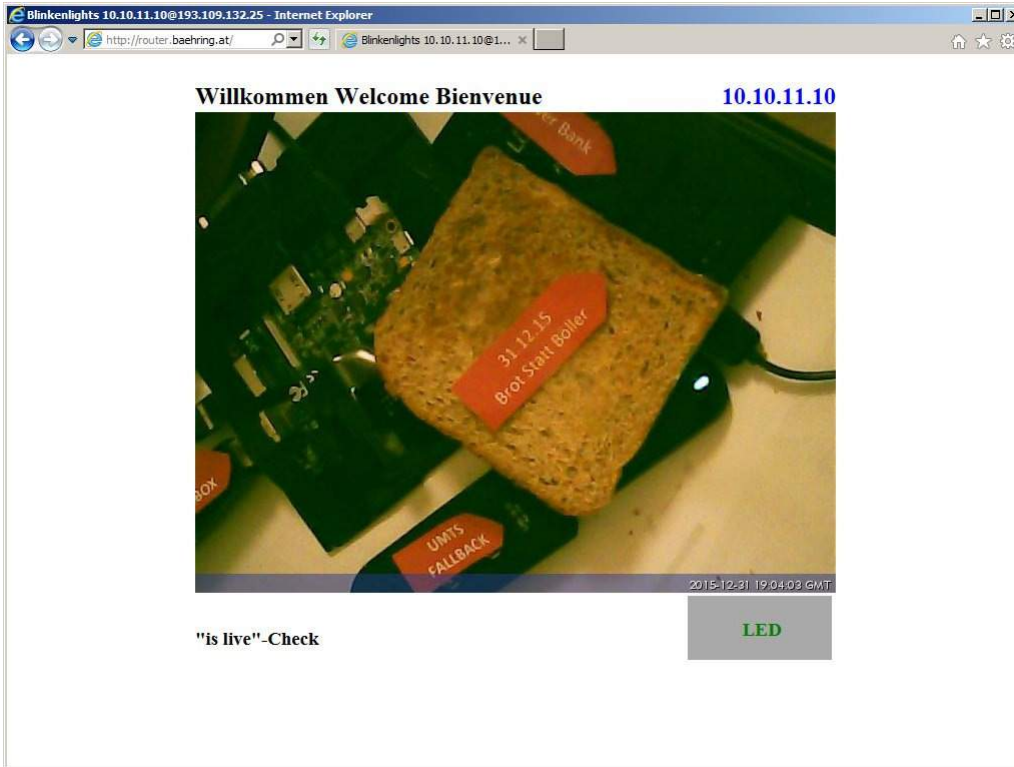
Blinkenlights 10.10.11.10@193.109.132.25 - Internet Explorer

http://router.baehring.at/

Blinkenlights 10.10.11.10@1...

Willkommen Welcome Bienvenue

10.10.11.10

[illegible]er Bank

31.12.15
Brot Statt Böller

BOX

UMTS
FALLBACK

2015-12-31 19:04:03 GMT

"is live"-Check

LED